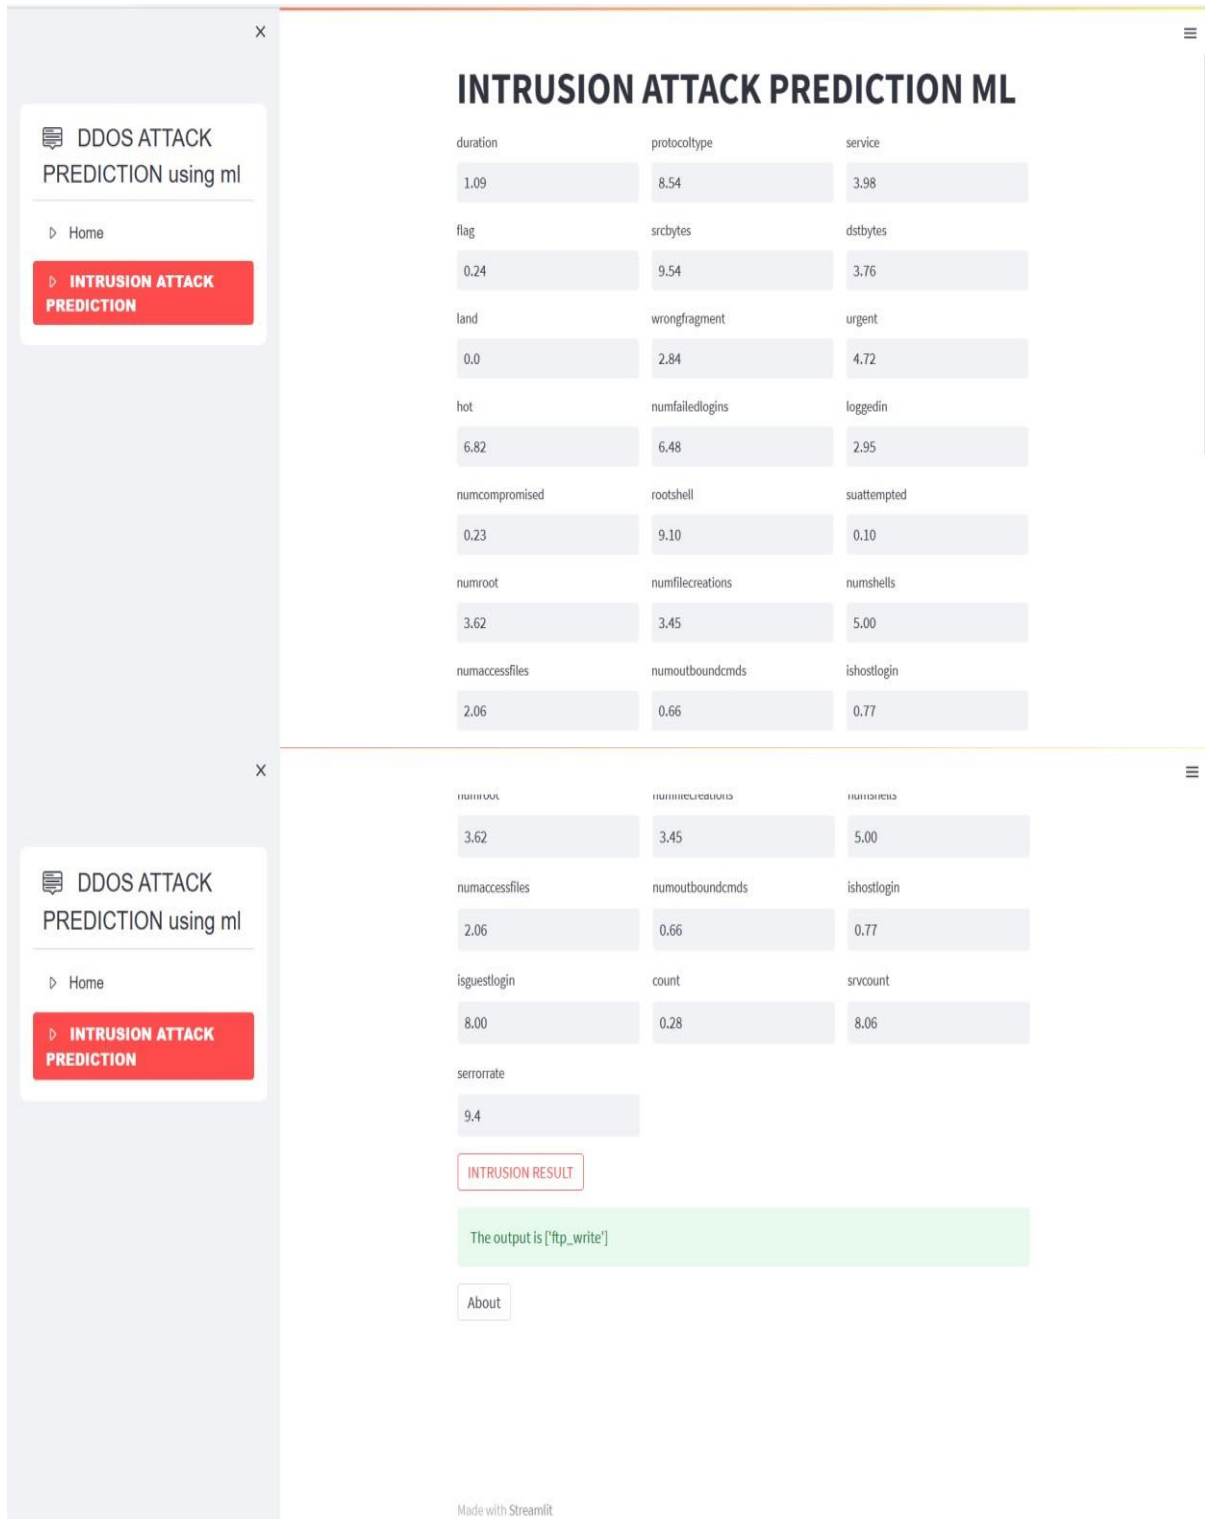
×

DDOS ATTACK PREDICTION using ml

Home

INTRUSION ATTACK PREDICTION

≡

INTRUSION ATTACK PREDICTION ML

| duration | protocoltype | service |
|---|---|---|
| 1.09 | 8.54 | 3.98 |
| flag | srcbytes | dstbytes |
| 0.24 | 9.54 | 3.76 |
| land | wrongfragment | urgent |
| 0.0 | 2.84 | 4.72 |
| hot | numfailedlogins | loggedin |
| 6.82 | 6.48 | 2.95 |
| numcompromised | rootshell | suattempted |
| 0.23 | 9.10 | 0.10 |
| numroot | numfilecreations | numshells |
| 3.62 | 3.45 | 5.00 |
| numaccessfiles | numoutboundcmds | ishostlogin |
| 2.06 | 0.66 | 0.77 |

×

DDOS ATTACK PREDICTION using ml

Home

INTRUSION ATTACK PREDICTION

≡

| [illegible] | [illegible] | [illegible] |
|---|---|---|
| 3.62 | 3.45 | 5.00 |
| numaccessfiles | numoutboundcmds | ishostlogin |
| 2.06 | 0.66 | 0.77 |
| isguestlogin | count | srvcount |
| 8.00 | 0.28 | 8.06 |
| serrorrate | | |
| 9.4 | | |

INTRUSION RESULT

The output is ['ftp_write']

About

Made with Streamlit